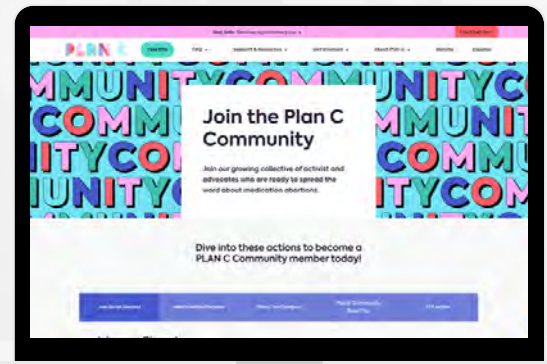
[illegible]

PLAN C

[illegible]

FAQ

Support & Resources

Get Involved

About Plan C

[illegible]

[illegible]

COMMUNITYCOMMUNITYCOMMUNITYCOM

Join the Plan C Community

Join our growing collective of activist and advocates who are ready to spread the word about medication abortions.

Dive into these actions to become a PLAN C Community member today!

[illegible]

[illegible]

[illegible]

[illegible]

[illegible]